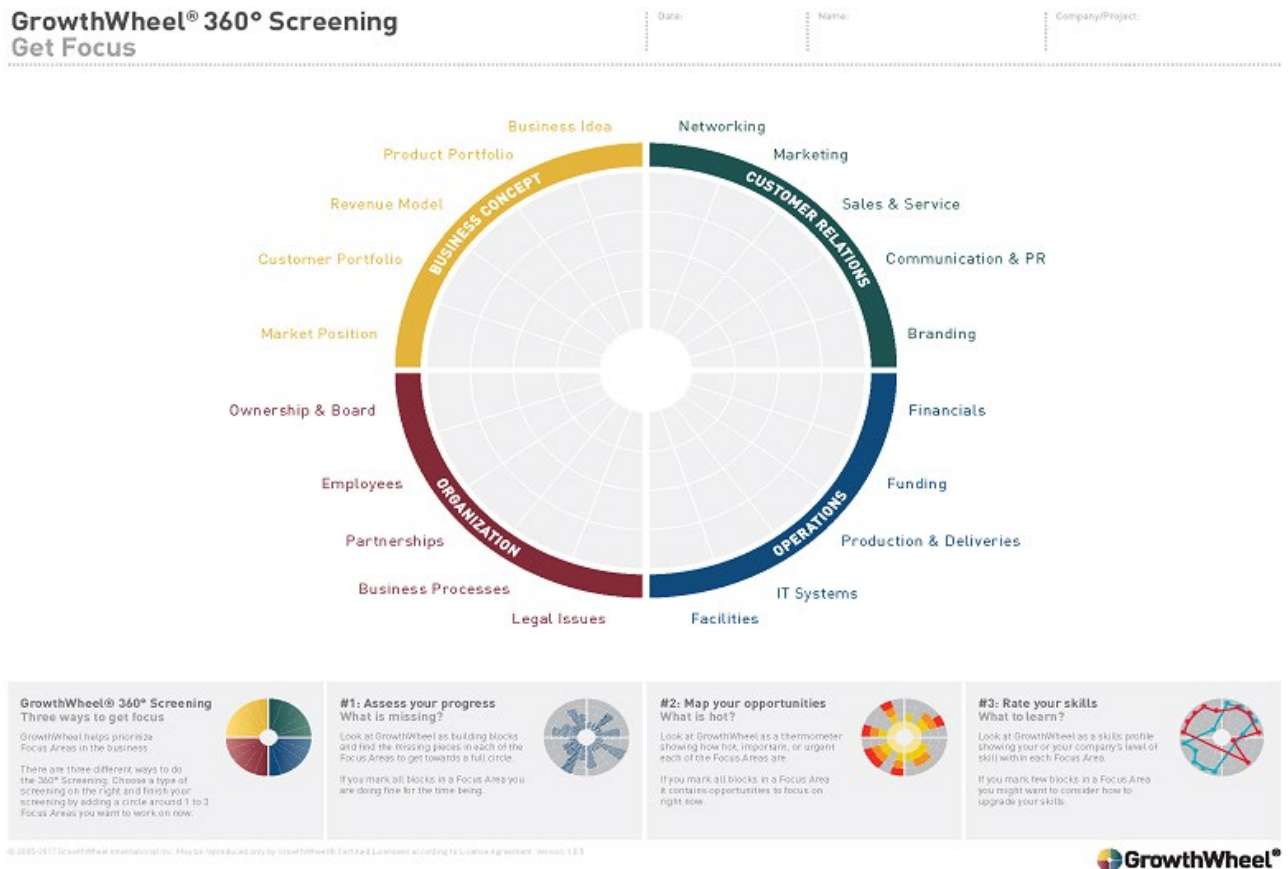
GrowthWheel® 360° Screening
Get Focus

Date:

Name:

Company/Project:

Business Idea
Product Portfolio
Revenue Model
Customer Portfolio
Market Position

BUSINESS CONCEPT

Networking
Marketing
Sales & Service
Communication & PR
Branding

CUSTOMER RELATIONS

Ownership & Board
Employees
Partnerships
Business Processes
Legal Issues

ORGANIZATION

Financials
Funding
Production & Deliveries
IT Systems
Facilities

OPERATIONS

GrowthWheel® 360° Screening
Three ways to get focus

GrowthWheel helps priorize Focus Areas in the business.

There are three different ways to do the 360° Screening. Choose a type of screening on the right and finish your screening by adding a circle around 1 to 3 Focus Areas you want to work on now.

#1: Assess your progress
What is missing?

Look at GrowthWheel as building blocks and find the missing pieces in each of the Focus Areas to get towards a full circle.

If you mark all blocks in a Focus Area you are doing fine for the time being.

#2: Map your opportunities
What is hot?

Look at GrowthWheel as a thermometer showing how hot, important, or urgent each of the Focus Areas are.

If you mark all blocks in a Focus Area it contains opportunities to focus on right now.

#3: Rate your skills
What to learn?

Look at GrowthWheel as a skills profile showing your or your company's level of skill within each Focus Area.

If you mark few blocks in a Focus Area you might want to consider how to upgrade your skills.

© 2005-2017 GrowthWheel International Inc. May be reproduced only by GrowthWheel® Certified Licensees according to License Agreement. Version 1.0.5

GrowthWheel®